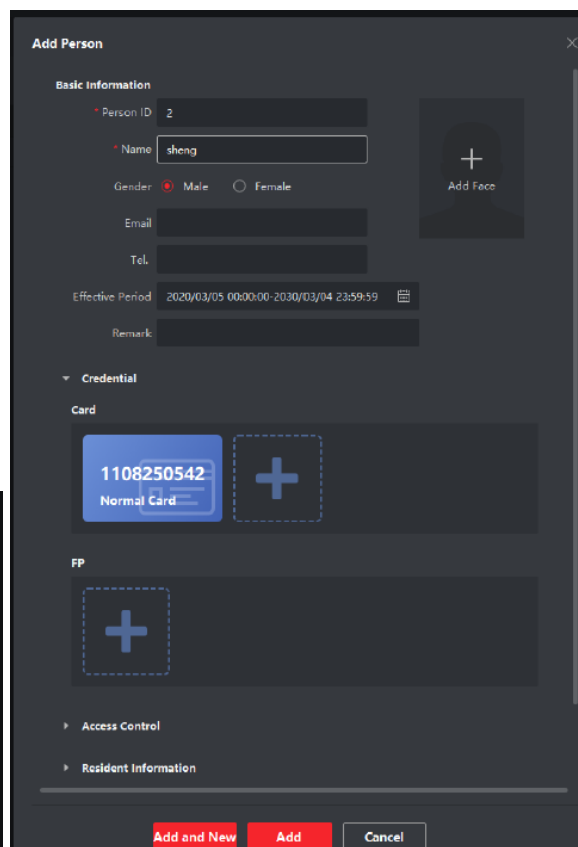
Add Person

Basic Information

* Person ID 2

* Name sheng

Gender Male Female

Email

Tel.

Effective Period 2020/03/05 00:00:00-2030/03/04 23:59:59

Remark

Add Face

Credential

Card

1108250542
Normal Card

FP

Access Control

Resident Information

Add and New Add Cancel